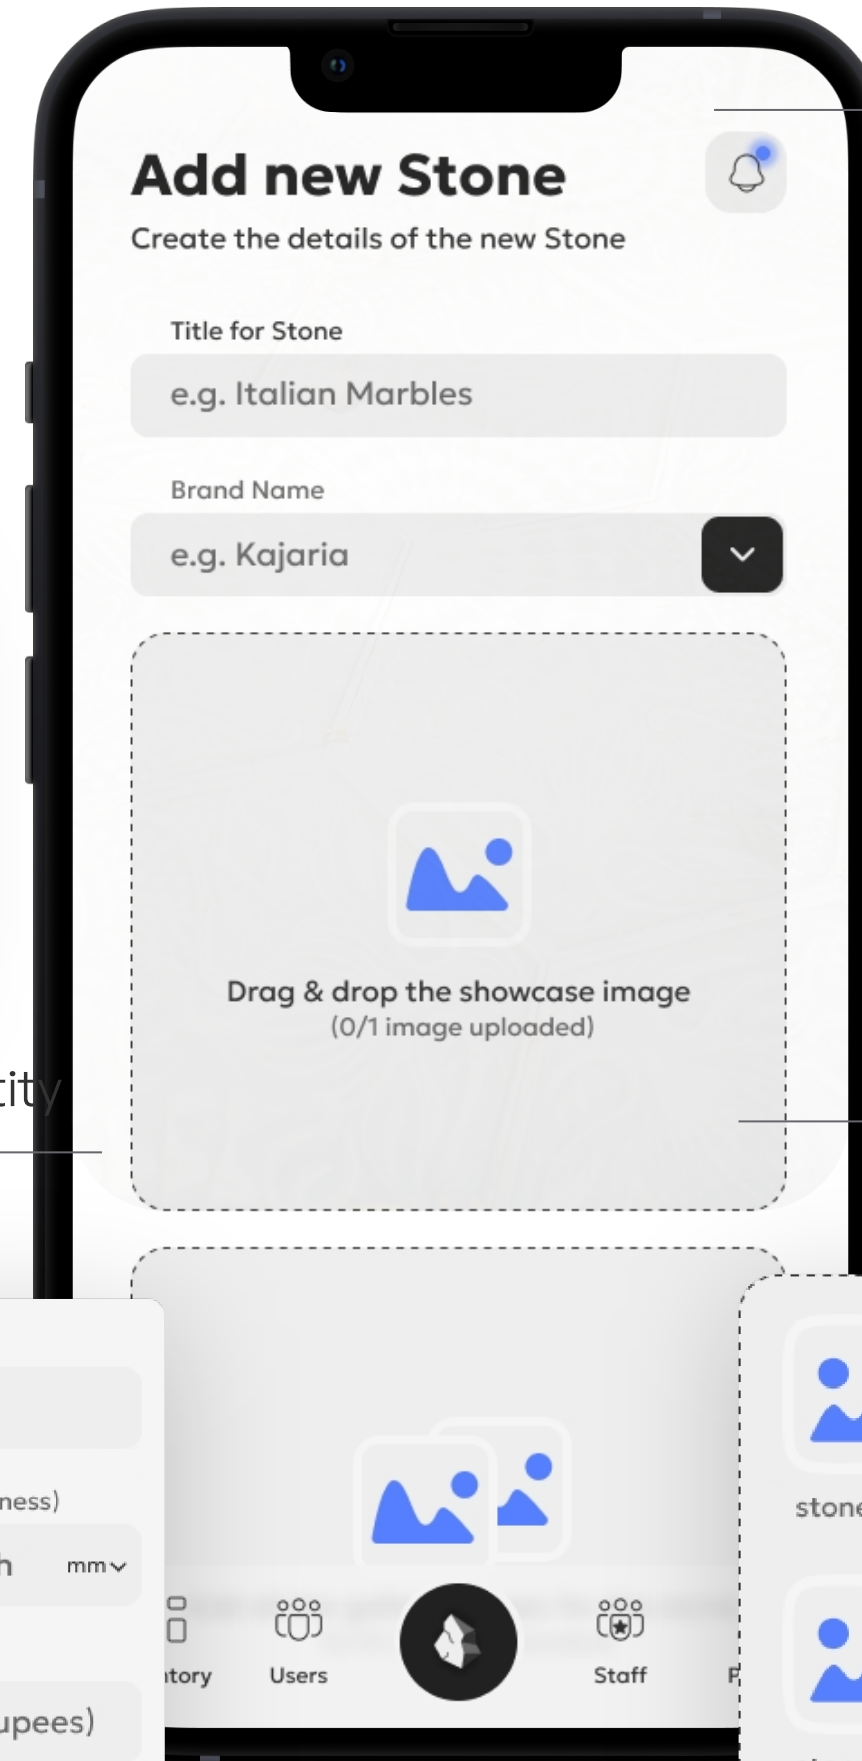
Add new Stone

Create the details of the new Stone

Title for Stone

e.g. Italian Marbles

Brand Name

e.g. Kajaria

Drag & drop the showcase image
(0/1 image uploaded)

tity

ness)

h mm

upees)

tory

Users

Staff

P

stone